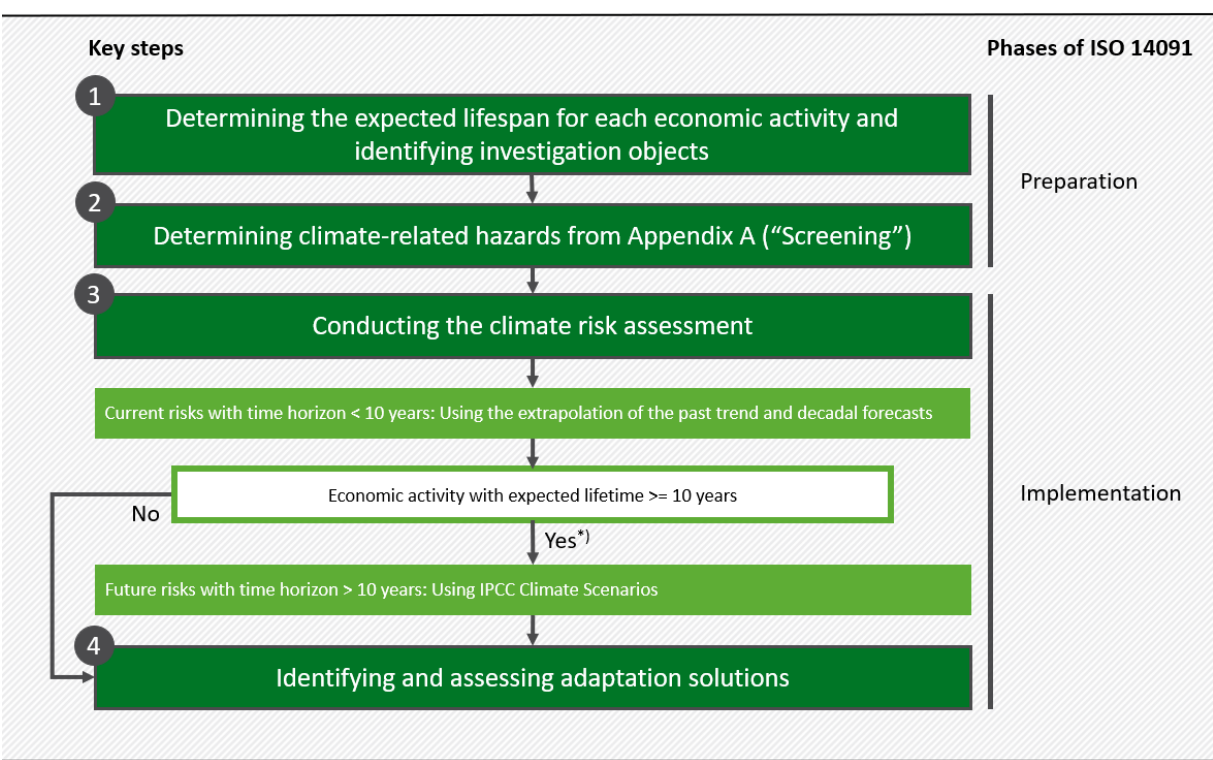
Key steps

Phases of ISO 14091

1

Determining the expected lifespan for each economic activity and identifying investigation objects

2

Determining climate-related hazards from Appendix A (“Screening”)

Preparation

3

Conducting the climate risk assessment

Current risks with time horizon < 10 years: Using the extrapolation of the past trend and decadal forecasts

Economic activity with expected lifetime >= 10 years

No

Yes$^{*)}$

Implementation

Future risks with time horizon > 10 years: Using IPCC Climate Scenarios

4

Identifying and assessing adaptation solutions